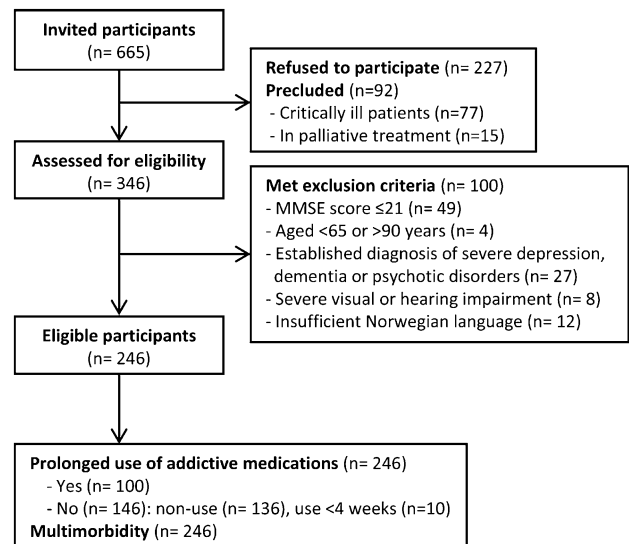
Invited participants
(n= 665)

Refused to participate (n= 227)
Precluded (n=92)
- Critically ill patients (n=77)
- In palliative treatment (n=15)

Assessed for eligibility
(n= 346)

Met exclusion criteria (n= 100)
- MMSE score ≤21 (n= 49)
- Aged <65 or >90 years (n= 4)
- Established diagnosis of severe depression, dementia or psychotic disorders (n= 27)
- Severe visual or hearing impairment (n= 8)
- Insufficient Norwegian language (n= 12)

Eligible participants
(n= 246)

Prolonged use of addictive medications (n= 246)
- Yes (n= 100)
- No (n= 146): non-use (n= 136), use <4 weeks (n=10)
Multimorbidity (n= 246)